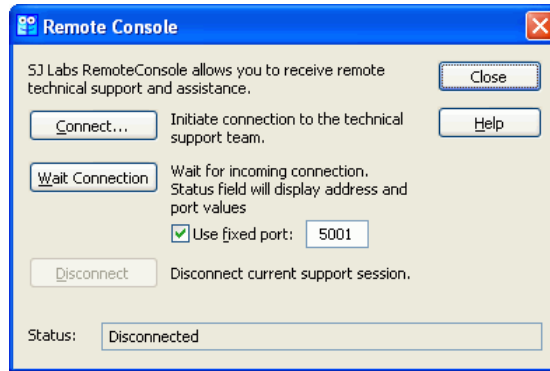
Remote Console

SJ Labs RemoteConsole allows you to receive remote technical support and assistance.

Close

Help

Connect...

Initiate connection to the technical support team.

Wait Connection

Wait for incoming connection. Status field will display address and port values

Use fixed port: 5001

Disconnect

Disconnect current support session.

Status: Disconnected